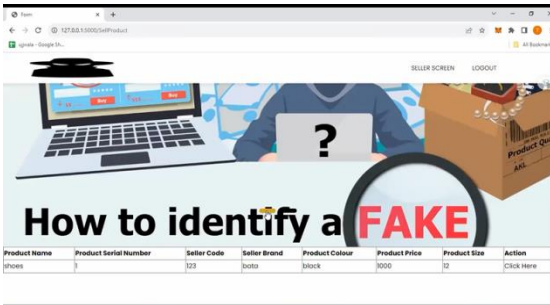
Fam
127.0.0.1:5000/SellProduct
sjgvote - Google Sh...
All Bookmarks

SELLER SCREEN LOGOUT

Buy Buy

?

Product Qu
AKL

How to identify a FAKE

| Product Name | Product Serial Number | Seller Code | Seller Brand | Product Colour | Product Price | Product Size | Action |
|---|---|---|---|---|---|---|---|
| shoes | 1 | 123 | bata | black | 1000 | 12 | Click Here |